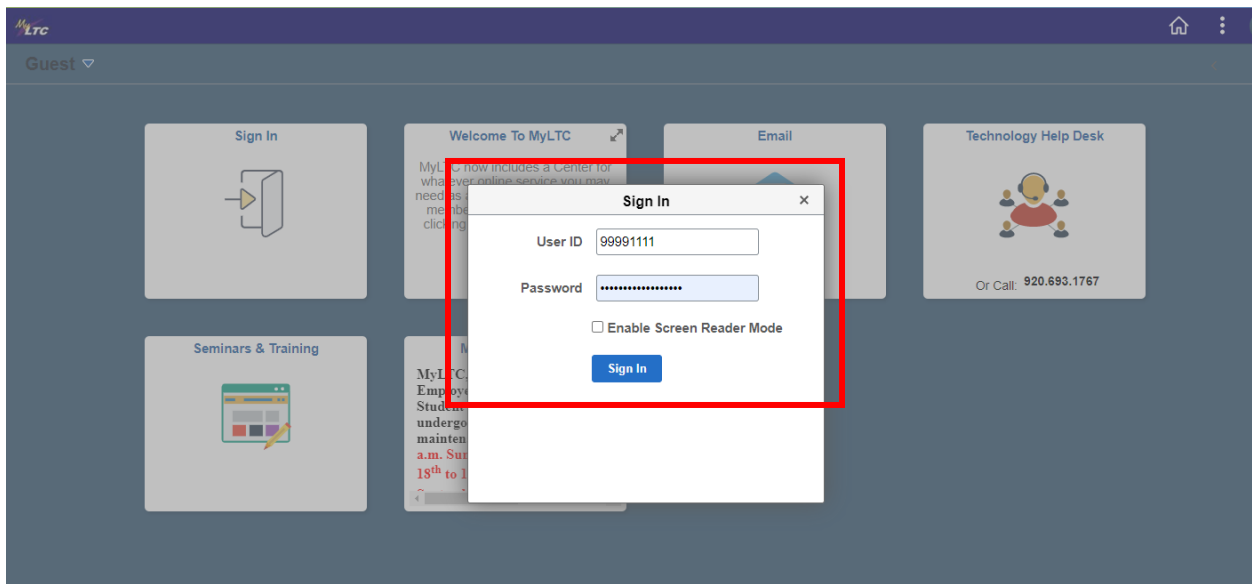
MyLTC

Guest

Sign In

Welcome To MyLTC

MyLTC now includes a Center for whatever online service you may need as a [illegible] member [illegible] clicking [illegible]

Email

Technology Help Desk

Or Call: 920.693.1767

Seminars & Training

M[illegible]

MyLTC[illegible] Employ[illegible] Student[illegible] undergo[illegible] mainten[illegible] a.m. Su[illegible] 18th to 1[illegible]

Sign In

×

User ID 99991111

Password ••••••••••••••••••

Enable Screen Reader Mode

Sign In